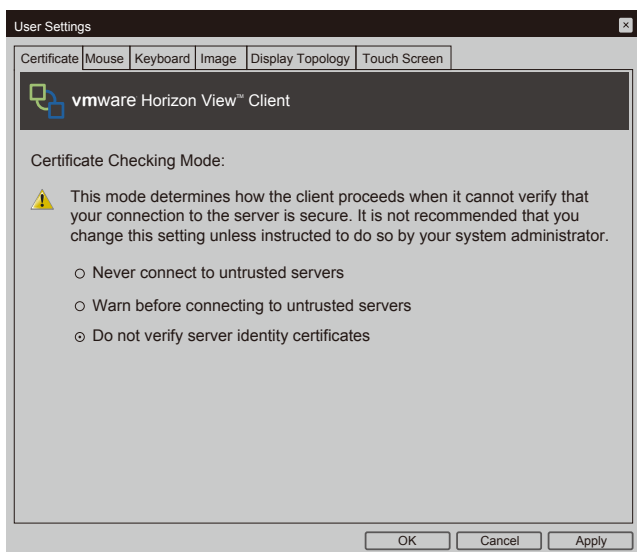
User Settings

×

Certificate | Mouse | Keyboard | Image | Display Topology | Touch Screen

vmware Horizon View™ Client

Certificate Checking Mode:

This mode determines how the client proceeds when it cannot verify that your connection to the server is secure. It is not recommended that you change this setting unless instructed to do so by your system administrator.

○ Never connect to untrusted servers

○ Warn before connecting to untrusted servers

⊙ Do not verify server identity certificates

OK | Cancel | Apply